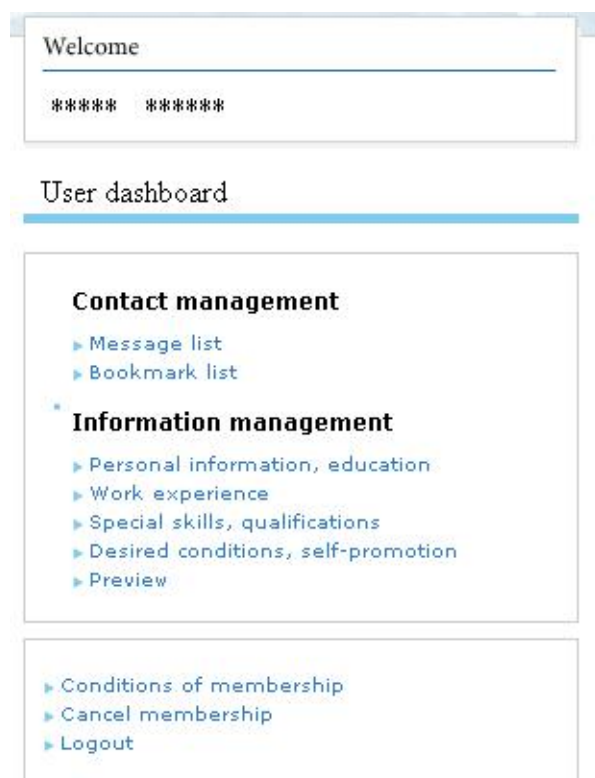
Welcome

\*\*\*\*\* \*\*\*\*\*\*

User dashboard

**Contact management**

▸ Message list
▸ Bookmark list

**Information management**

▸ Personal information, education
▸ Work experience
▸ Special skills, qualifications
▸ Desired conditions, self-promotion
▸ Preview

▸ Conditions of membership
▸ Cancel membership
▸ Logout